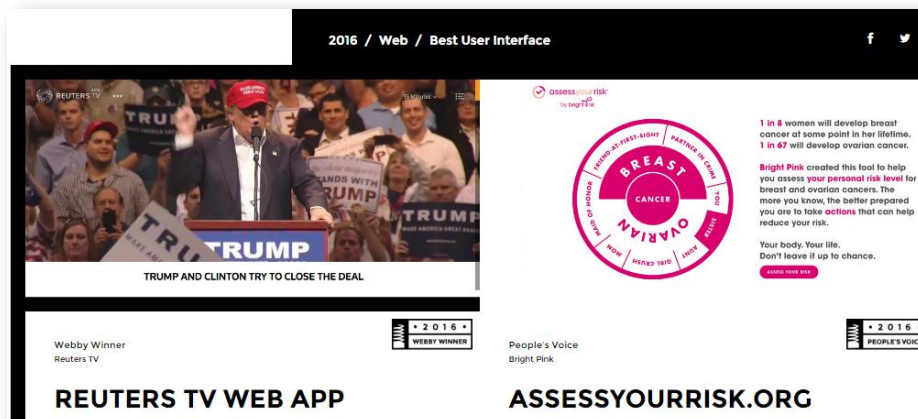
2016 / Web / Best User Interface

f

REUTERS TV

15 Minutes

TRUMP

TRUMP

TRUMP

TRUMP AND CLINTON TRY TO CLOSE THE DEAL

• 2016 •
WEBBY WINNER

Webby Winner
Reuters TV

REUTERS TV WEB APP

assessyourrisk
by brightpink

FRIEND-AT-FIRST-SIGHT PARTNER IN CRIME YOU SISTER AUNT GIRL CRUSH MOM MAID OF HONOR

BREAST
CANCER
OVARIAN

1 in 8 women will develop breast cancer at some point in her lifetime. 1 in 67 will develop ovarian cancer.

Bright Pink created this tool to help you assess your personal risk level for breast and ovarian cancers. The more you know, the better prepared you are to take actions that can help reduce your risk.

Your body. Your life. Don't leave it up to chance.

ASSESS YOUR RISK

• 2016 •
PEOPLE'S VOIC

People's Voice
Bright Pink

ASSESSYOURRISK.ORG